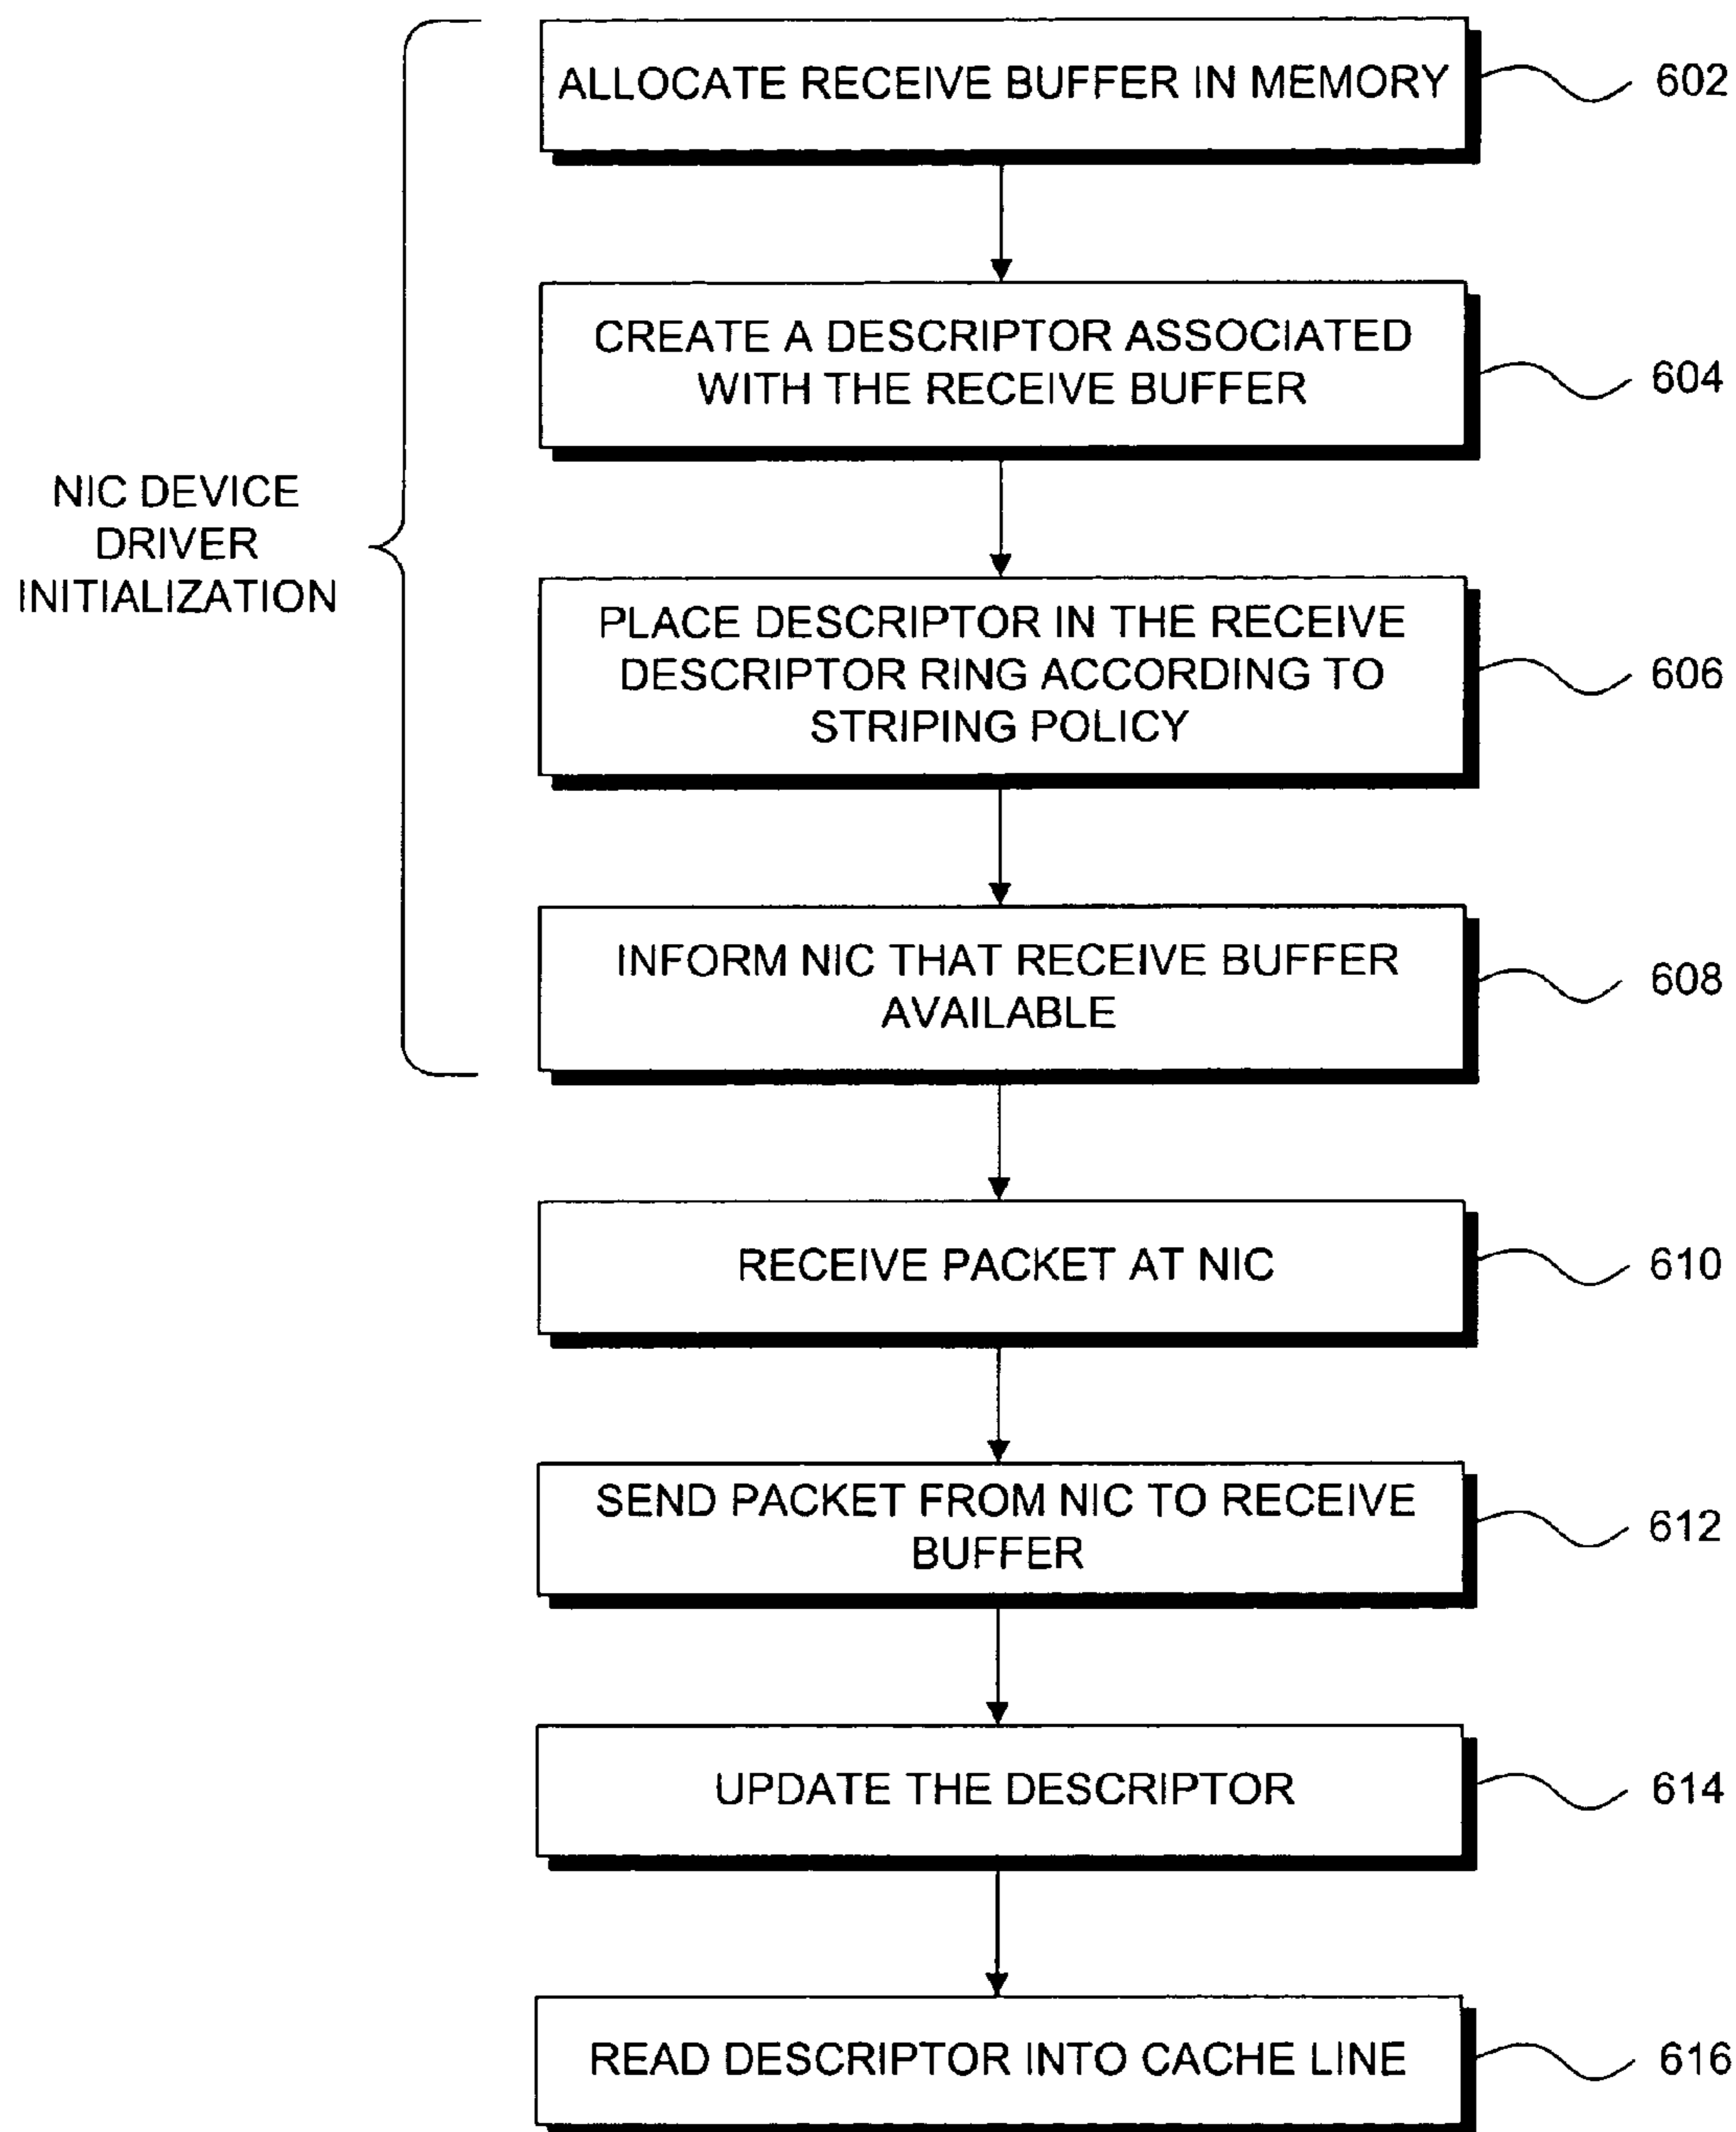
NIC DEVICE DRIVER INITIALIZATION

ALLOCATE RECEIVE BUFFER IN MEMORY

602

CREATE A DESCRIPTOR ASSOCIATED WITH THE RECEIVE BUFFER

604

PLACE DESCRIPTOR IN THE RECEIVE DESCRIPTOR RING ACCORDING TO STRIPING POLICY

606

INFORM NIC THAT RECEIVE BUFFER AVAILABLE

608

RECEIVE PACKET AT NIC

610

SEND PACKET FROM NIC TO RECEIVE BUFFER

612

UPDATE THE DESCRIPTOR

614

READ DESCRIPTOR INTO CACHE LINE

616